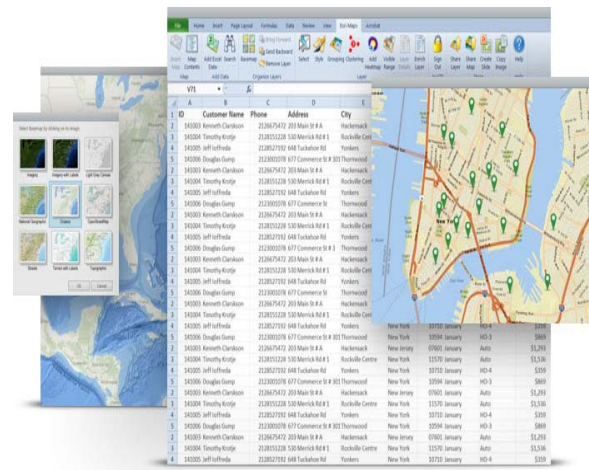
File Home Insert Page Layout Formulas Data Review View Esri Maps Acrobat

Select basemap by clicking on its image

Imagery
Imagery with Labels
Light Gray Canvas
National Geographic
Oceans
OpenStreetMap
Streets
Terrain with Labels
Topographic

OK Cancel

V71

| | A | B | C | D | E |
|---|---|---|---|---|---|
| 1 | ID | Customer Name | Phone | Address | City |
| 2 | 541003 | Kenneth Clarkson | 2126657472 | 203 Main St # A | Hackensack |
| 3 | 541004 | Timothy Krotje | 2128552228 | 530 Merrick Rd # 1 | Rockville Centre |
| 4 | 541005 | Jeff Ioffreda | 2128157192 | 648 Tuckahoe Rd | Yonkers |
| 5 | 541006 | Douglas Gump | 2123001078 | 677 Commerce St # 301 | Thornwood |
| 2 | 541003 | Kenneth Clarkson | 2126657472 | 203 Main St # A | Hackensack |
| 3 | 541004 | Timothy Krotje | 2128552228 | 530 Merrick Rd # 1 | Rockville Centre |
| 4 | 541005 | Jeff Ioffreda | 2128157192 | 648 Tuckahoe Rd | Yonkers |
| 5 | 541006 | Douglas Gump | 2123001078 | 677 Commerce St # 301 | Thornwood |